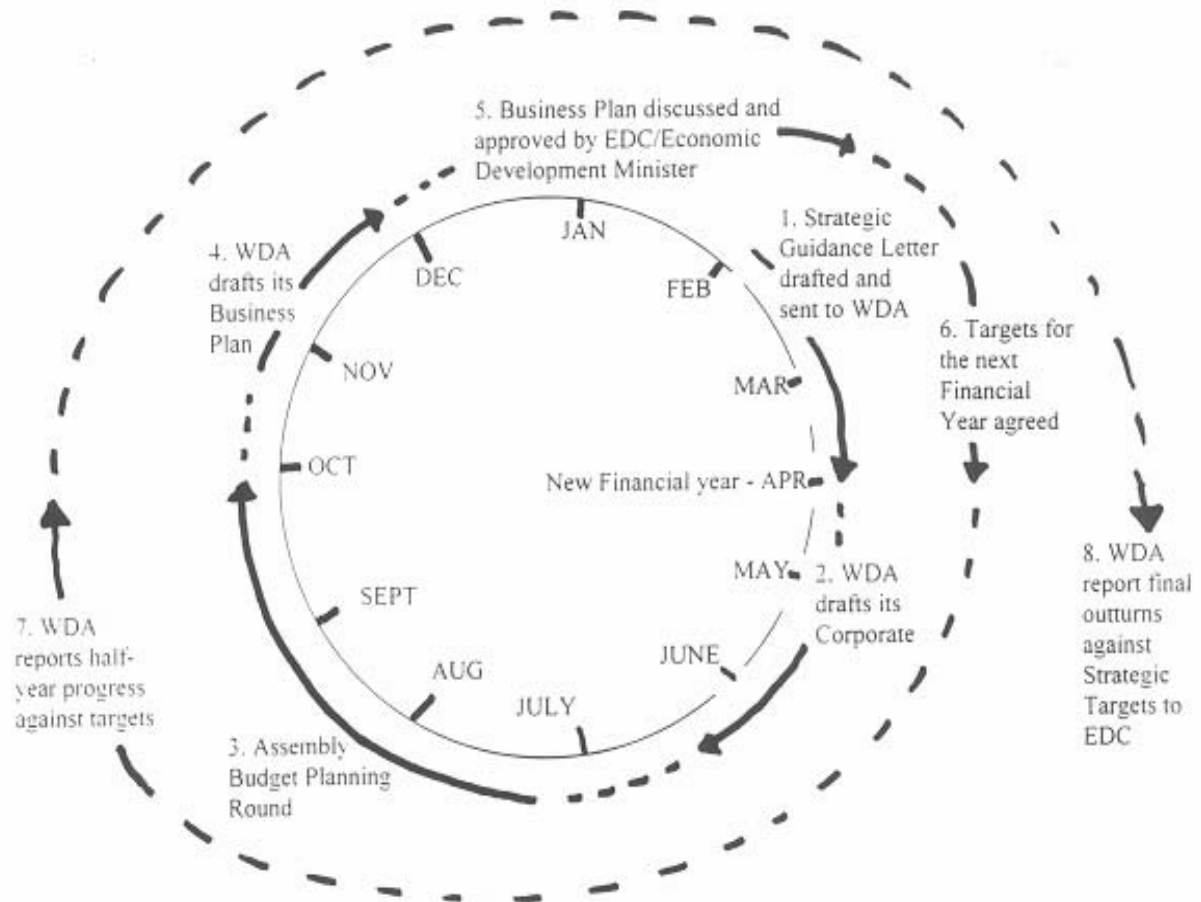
5. Business Plan discussed and approved by EDC/Economic Development Minister

JAN

FEB

1. Strategic Guidance Letter drafted and sent to WDA

MAR

New Financial year - APR

MAY

2. WDA drafts its Corporate

JUNE

JULY

AUG

SEPT

OCT

NOV

DEC

4. WDA drafts its Business Plan

3. Assembly Budget Planning Round

6. Targets for the next Financial Year agreed

7. WDA reports half-year progress against targets

8. WDA report final outturns against Strategic Targets to EDC